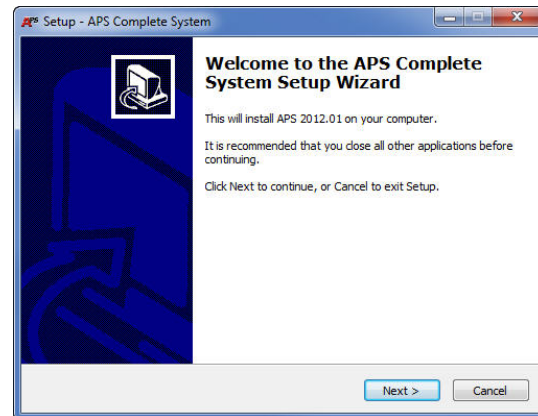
Setup - APS Complete System

Welcome to the APS Complete System Setup Wizard

This will install APS 2012.01 on your computer.

It is recommended that you close all other applications before continuing.

Click Next to continue, or Cancel to exit Setup.

Next >

Cancel